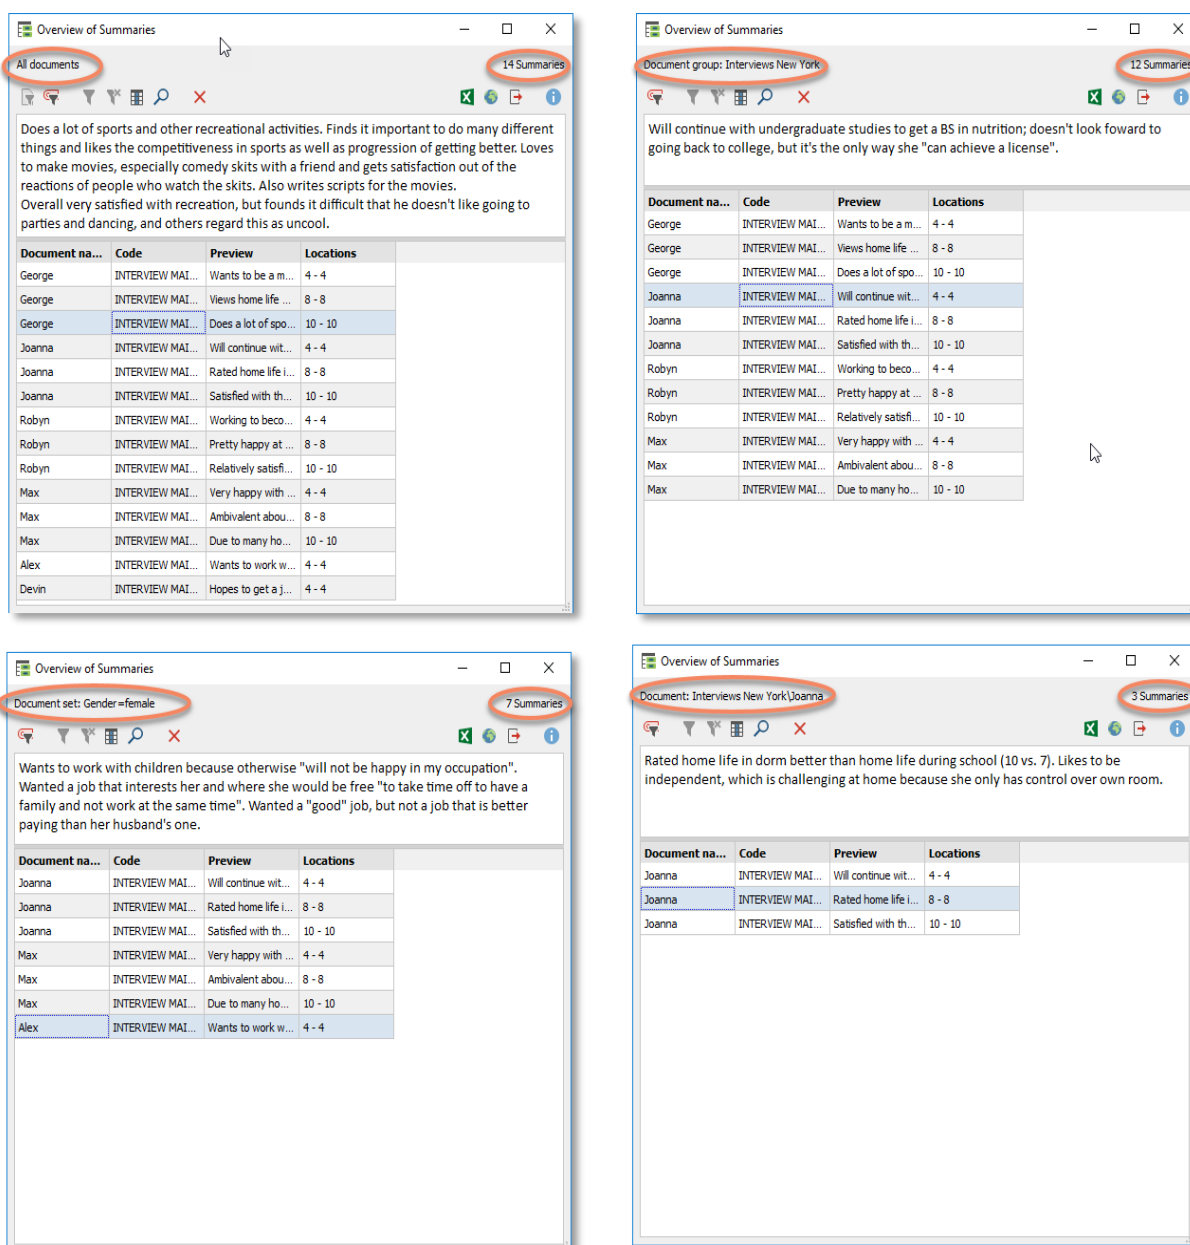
Overview of Summaries

All documents

14 Summaries

Does a lot of sports and other recreational activities. Finds it important to do many different things and likes the competitiveness in sports as well as progression of getting better. Loves to make movies, especially comedy skits with a friend and gets satisfaction out of the reactions of people who watch the skits. Also writes scripts for the movies.
Overall very satisfied with recreation, but founds it difficult that he doesn't like going to parties and dancing, and others regard this as uncool.

| Document na... | Code | Preview | Locations |
|---|---|---|---|
| George | INTERVIEW MAI... | Wants to be a m... | 4 - 4 |
| George | INTERVIEW MAI... | Views home life ... | 8 - 8 |
| George | INTERVIEW MAI... | Does a lot of spo... | 10 - 10 |
| Joanna | INTERVIEW MAI... | Will continue wit... | 4 - 4 |
| Joanna | INTERVIEW MAI... | Rated home life i... | 8 - 8 |
| Joanna | INTERVIEW MAI... | Satisfied with th... | 10 - 10 |
| Robyn | INTERVIEW MAI... | Working to beco... | 4 - 4 |
| Robyn | INTERVIEW MAI... | Pretty happy at ... | 8 - 8 |
| Robyn | INTERVIEW MAI... | Relatively satisfi... | 10 - 10 |
| Max | INTERVIEW MAI... | Very happy with ... | 4 - 4 |
| Max | INTERVIEW MAI... | Ambivalent abou... | 8 - 8 |
| Max | INTERVIEW MAI... | Due to many ho... | 10 - 10 |
| Alex | INTERVIEW MAI... | Wants to work w... | 4 - 4 |
| Devin | INTERVIEW MAI... | Hopes to get a j... | 4 - 4 |

Overview of Summaries

Document group: Interviews New York

12 Summaries

Will continue with undergraduate studies to get a BS in nutrition; doesn't look foward to going back to college, but it's the only way she "can achieve a license".

| Document na... | Code | Preview | Locations |
|---|---|---|---|
| George | INTERVIEW MAI... | Wants to be a m... | 4 - 4 |
| George | INTERVIEW MAI... | Views home life ... | 8 - 8 |
| George | INTERVIEW MAI... | Does a lot of spo... | 10 - 10 |
| Joanna | INTERVIEW MAI... | Will continue wit... | 4 - 4 |
| Joanna | INTERVIEW MAI... | Rated home life i... | 8 - 8 |
| Joanna | INTERVIEW MAI... | Satisfied with th... | 10 - 10 |
| Robyn | INTERVIEW MAI... | Working to beco... | 4 - 4 |
| Robyn | INTERVIEW MAI... | Pretty happy at ... | 8 - 8 |
| Robyn | INTERVIEW MAI... | Relatively satisfi... | 10 - 10 |
| Max | INTERVIEW MAI... | Very happy with ... | 4 - 4 |
| Max | INTERVIEW MAI... | Ambivalent abou... | 8 - 8 |
| Max | INTERVIEW MAI... | Due to many ho... | 10 - 10 |

Overview of Summaries

Document set: Gender=female

7 Summaries

Wants to work with children because otherwise "will not be happy in my occupation". Wanted a job that interests her and where she would be free "to take time off to have a family and not work at the same time". Wanted a "good" job, but not a job that is better paying than her husband's one.

| Document na... | Code | Preview | Locations |
|---|---|---|---|
| Joanna | INTERVIEW MAI... | Will continue wit... | 4 - 4 |
| Joanna | INTERVIEW MAI... | Rated home life i... | 8 - 8 |
| Joanna | INTERVIEW MAI... | Satisfied with th... | 10 - 10 |
| Max | INTERVIEW MAI... | Very happy with ... | 4 - 4 |
| Max | INTERVIEW MAI... | Ambivalent abou... | 8 - 8 |
| Max | INTERVIEW MAI... | Due to many ho... | 10 - 10 |
| Alex | INTERVIEW MAI... | Wants to work w... | 4 - 4 |

Overview of Summaries

Document: Interviews New York\Joanna

3 Summaries

Rated home life in dorm better than home life during school (10 vs. 7). Likes to be independent, which is challenging at home because she only has control over own room.

| Document na... | Code | Preview | Locations |
|---|---|---|---|
| Joanna | INTERVIEW MAI... | Will continue wit... | 4 - 4 |
| Joanna | INTERVIEW MAI... | Rated home life i... | 8 - 8 |
| Joanna | INTERVIEW MAI... | Satisfied with th... | 10 - 10 |